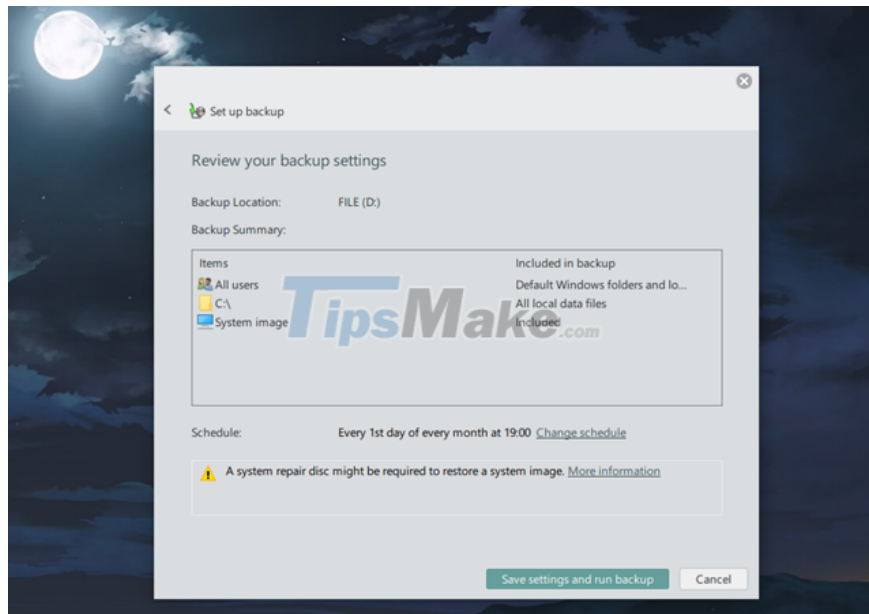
Set up backup

Review your backup settings

Backup Location: FILE (D:)

Backup Summary:

| Items | Included in backup |
|---|---|
| All users | Default Windows folders and lo... |
| C:\ | All local data files |
| System image | Included |

TipsMake.com

Schedule: Every 1st day of every month at 19:00 Change schedule

A system repair disc might be required to restore a system image. More information

Save settings and run backup Cancel